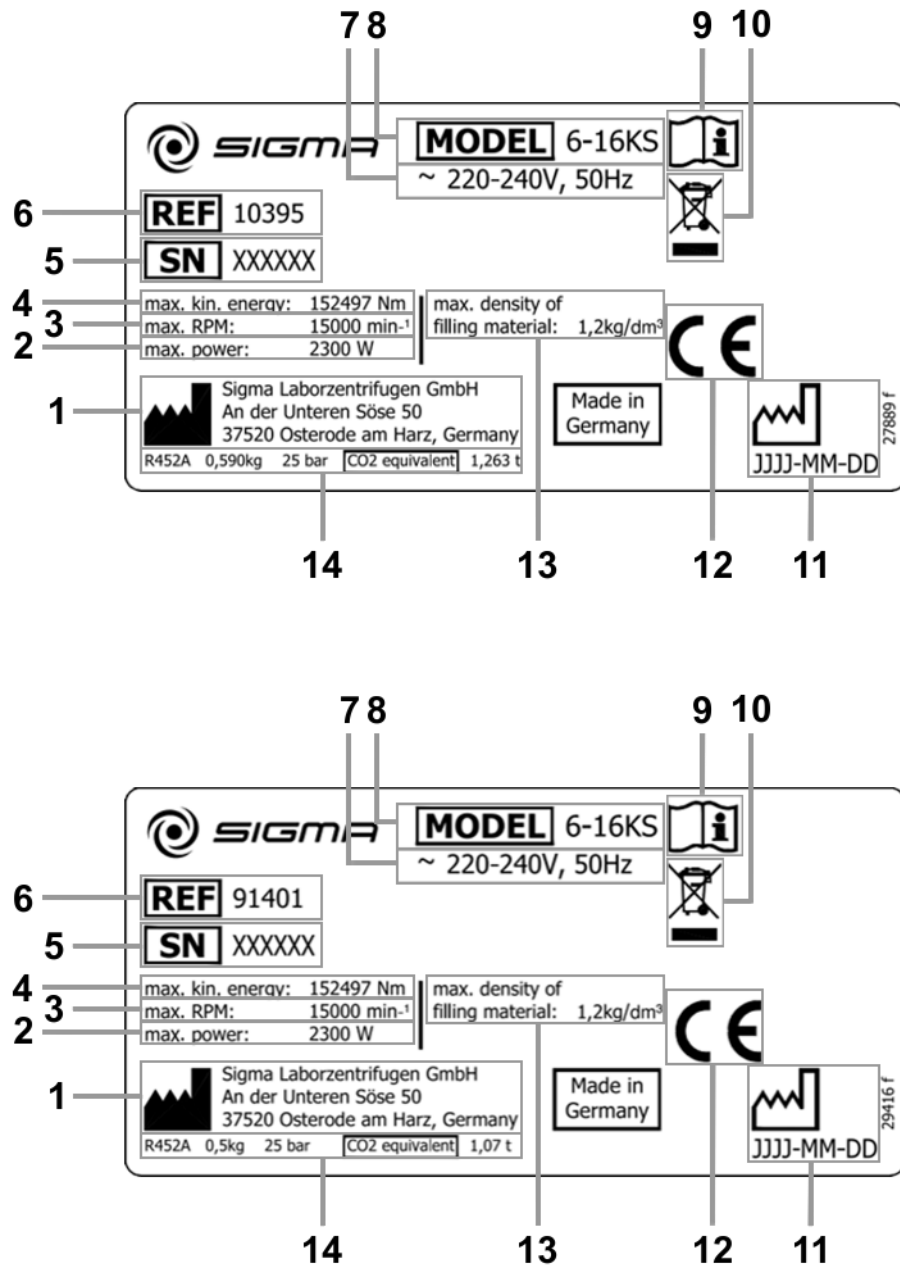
7 8 9 10

SIGMA

MODEL 6-16KS

~ 220-240V, 50Hz

6 REF 10395

5 SN XXXXXX

4 max. kin. energy: 152497 Nm

3 max. RPM: 15000 min⁻¹

2 max. power: 2300 W

max. density of filling material: 1,2kg/dm³

1 Sigma Laborzentrifugen GmbH
An der Unteren Söse 50
37520 Osterode am Harz, Germany

R452A 0,590kg 25 bar CO2 equivalent 1,263 t

Made in Germany

CE

JJJJ-MM-DD

27889 f

14 13 12 11

7 8 9 10

SIGMA

MODEL 6-16KS

~ 220-240V, 50Hz

6 REF 91401

5 SN XXXXXX

4 max. kin. energy: 152497 Nm

3 max. RPM: 15000 min⁻¹

2 max. power: 2300 W

max. density of filling material: 1,2kg/dm³

1 Sigma Laborzentrifugen GmbH
An der Unteren Söse 50
37520 Osterode am Harz, Germany

R452A 0,5kg 25 bar CO2 equivalent 1,07 t

Made in Germany

CE

JJJJ-MM-DD

29416 f

14 13 12 11